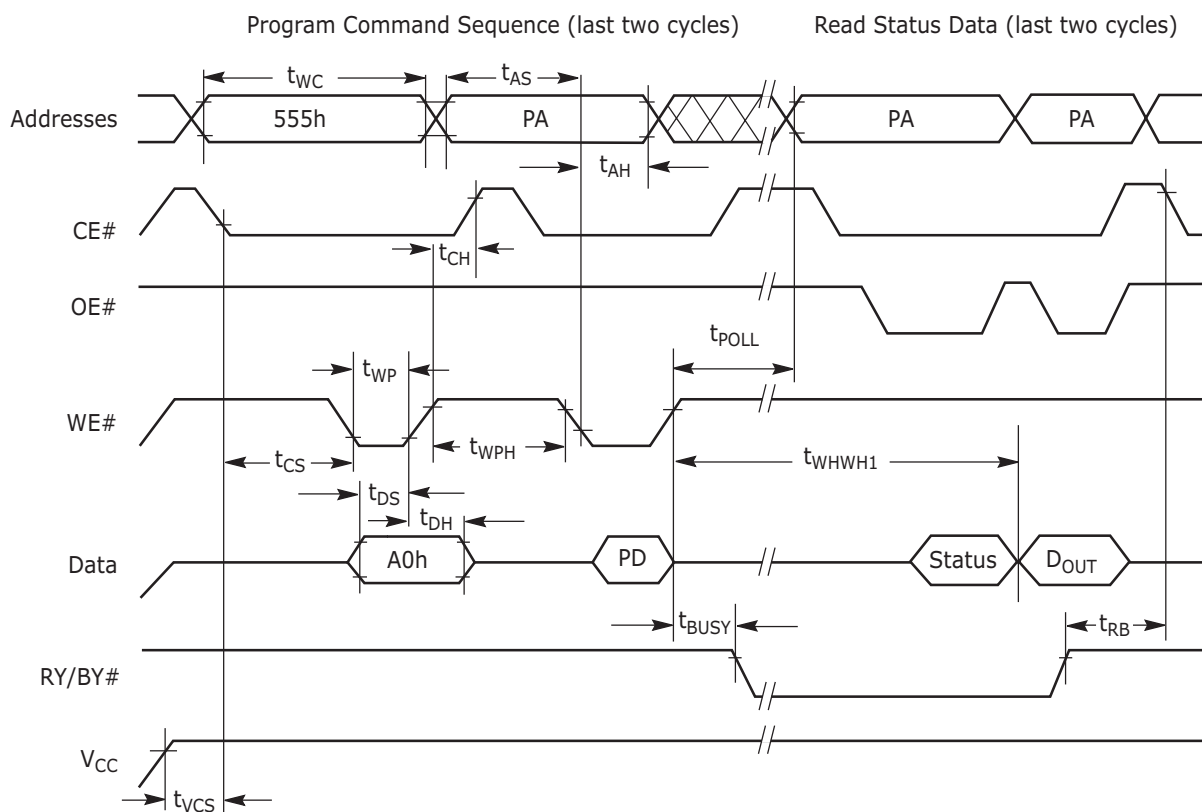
Program Command Sequence (last two cycles)

Read Status Data (last two cycles)

$t_{WC}$

$t_{AS}$

Addresses

555h

PA

PA

PA

$t_{AH}$

CE#

$t_{CH}$

OE#

$t_{POLL}$

$t_{WP}$

WE#

$t_{CS}$

$t_{WPH}$

$t_{WHWH1}$

$t_{DS}$

$t_{DH}$

Data

A0h

PD

Status

$D_{OUT}$

$t_{BUSY}$

$t_{RB}$

RY/BY#

$V_{CC}$

$t_{VCS}$